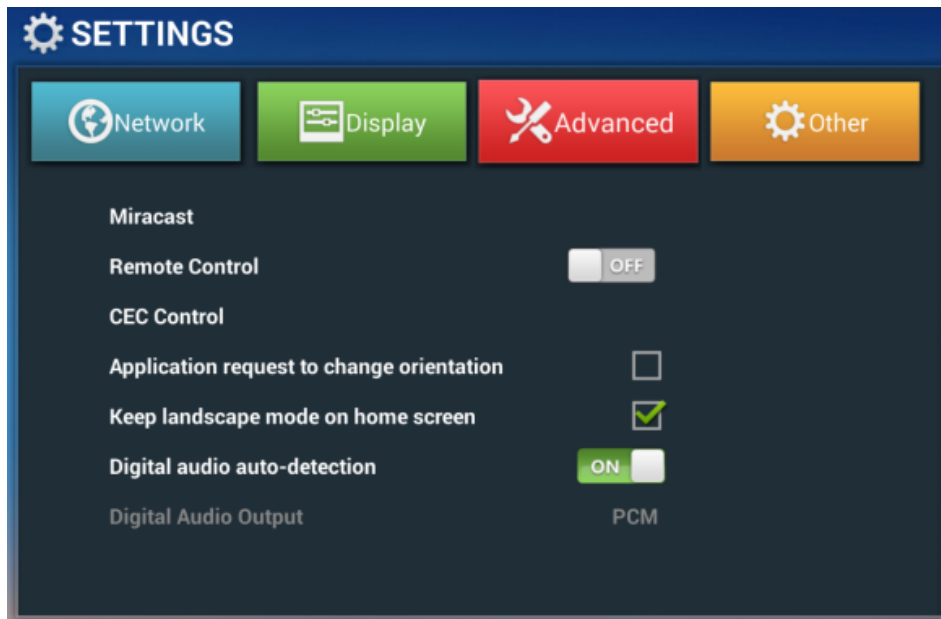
SETTINGS

Network | Display | Advanced | Other

Miracast

Remote Control OFF

CEC Control

Application request to change orientation

Keep landscape mode on home screen

Digital audio auto-detection ON

Digital Audio Output PCM